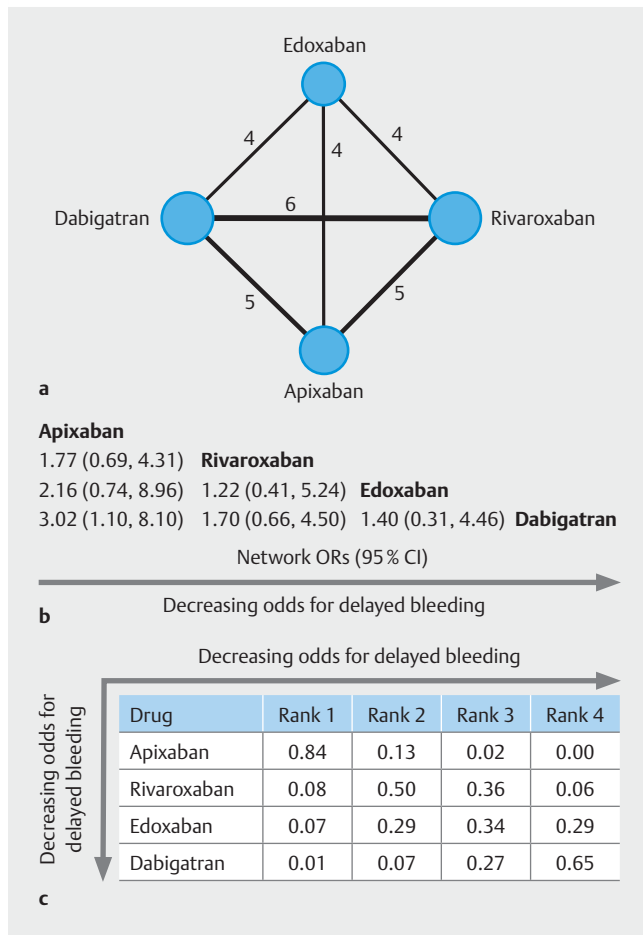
Edoxaban

4

4

4

Dabigatran

6

Rivaroxaban

5

5

Apixaban

a

**Apixaban**
1.77 (0.69, 4.31) **Rivaroxaban**
2.16 (0.74, 8.96) 1.22 (0.41, 5.24) **Edoxaban**
3.02 (1.10, 8.10) 1.70 (0.66, 4.50) 1.40 (0.31, 4.46) **Dabigatran**

Network ORs (95 % CI)

Decreasing odds for delayed bleeding

b

Decreasing odds for delayed bleeding

Decreasing odds for delayed bleeding

| Drug | Rank 1 | Rank 2 | Rank 3 | Rank 4 |
|---|---|---|---|---|
| Apixaban | 0.84 | 0.13 | 0.02 | 0.00 |
| Rivaroxaban | 0.08 | 0.50 | 0.36 | 0.06 |
| Edoxaban | 0.07 | 0.29 | 0.34 | 0.29 |
| Dabigatran | 0.01 | 0.07 | 0.27 | 0.65 |

c